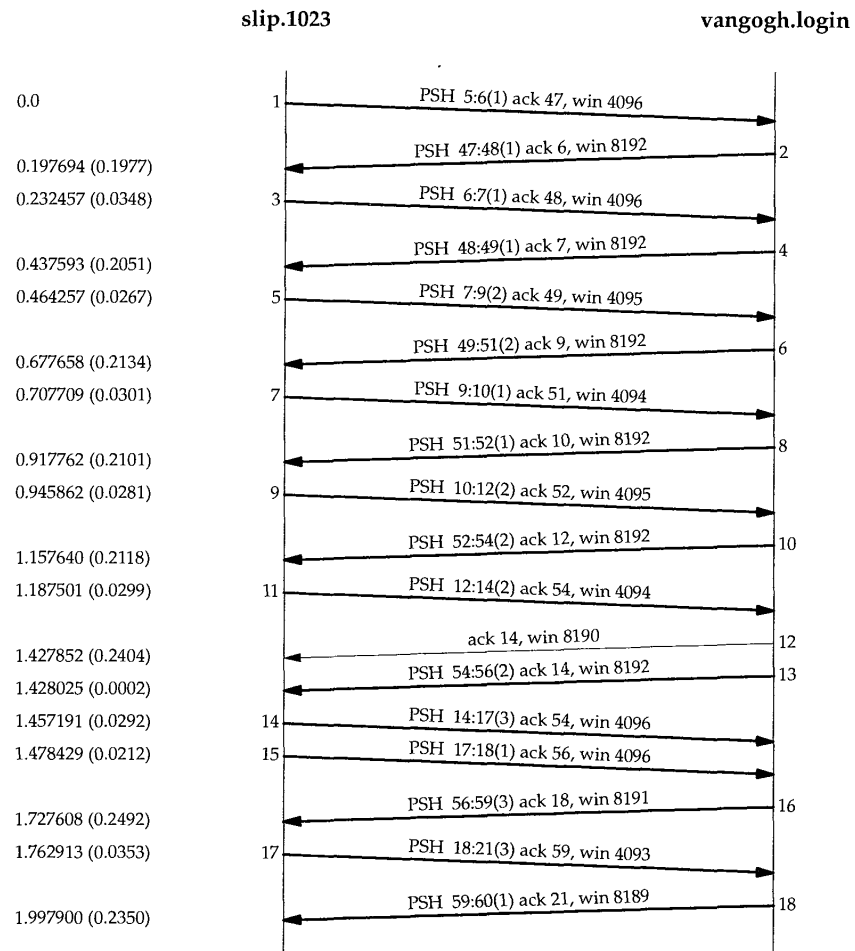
slip.1023

vangogh.login

0.0
1
PSH 5:6(1) ack 47, win 4096

PSH 47:48(1) ack 6, win 8192
2
0.197694 (0.1977)

0.232457 (0.0348)
3
PSH 6:7(1) ack 48, win 4096

PSH 48:49(1) ack 7, win 8192
4
0.437593 (0.2051)

0.464257 (0.0267)
5
PSH 7:9(2) ack 49, win 4095

PSH 49:51(2) ack 9, win 8192
6
0.677658 (0.2134)

0.707709 (0.0301)
7
PSH 9:10(1) ack 51, win 4094

PSH 51:52(1) ack 10, win 8192
8
0.917762 (0.2101)

0.945862 (0.0281)
9
PSH 10:12(2) ack 52, win 4095

PSH 52:54(2) ack 12, win 8192
10
1.157640 (0.2118)

1.187501 (0.0299)
11
PSH 12:14(2) ack 54, win 4094

ack 14, win 8190
12
1.427852 (0.2404)

PSH 54:56(2) ack 14, win 8192
13
1.428025 (0.0002)

1.457191 (0.0292)
14
PSH 14:17(3) ack 54, win 4096

1.478429 (0.0212)
15
PSH 17:18(1) ack 56, win 4096

PSH 56:59(3) ack 18, win 8191
16
1.727608 (0.2492)

1.762913 (0.0353)
17
PSH 18:21(3) ack 59, win 4093

PSH 59:60(1) ack 21, win 8189
18
1.997900 (0.2350)